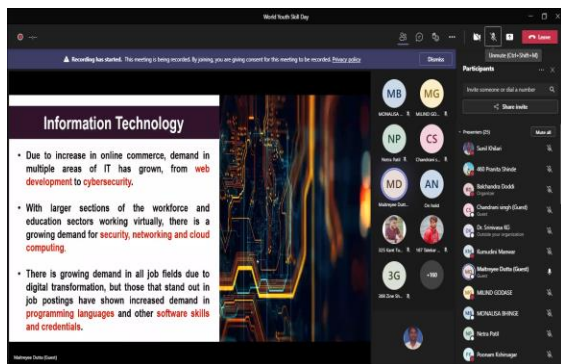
World Youth Skill Day

Leave

Unmute (Ctrl+Shift+M)

Recording has started. This meeting is being recorded. By joining, you are giving consent for this meeting to be recorded. Privacy policy

Dismiss

Participants

Invite someone or dial a number

Share invite

Presenters (25)

Mute all

Information Technology

• Due to increase in online commerce, demand in multiple areas of IT has grown, from web development to cybersecurity.

• With larger sections of the workforce and education sectors working virtually, there is a growing demand for security, networking and cloud computing.

• There is growing demand in all job fields due to digital transformation, but those that stand out in job postings have shown increased demand in programming languages and other software skills and credentials.

MB
MONALISA...

MG
MILIND GO...

NP
Netra Patil

CS
Chandrani s...

MD
Maitreyee Dutt...

AN
On hold

325 Kyat Tu...

167 Sankar ...

3G
388 Zine Sh...

+180

Sunil Khilari

460 Pranita Shinde

Balchandra Doddi
Organizer

Chandrani singh (Guest)
Guest

Dr. Srinivasa BG
Outside your organization

Kumudini Manwar

Maitreyee Dutta (Guest)
Guest

MILIND GODASE

MONALISA BHINGE

Netra Patil

Poonam Kshirsagar

Maitreyee Dutta (Guest)